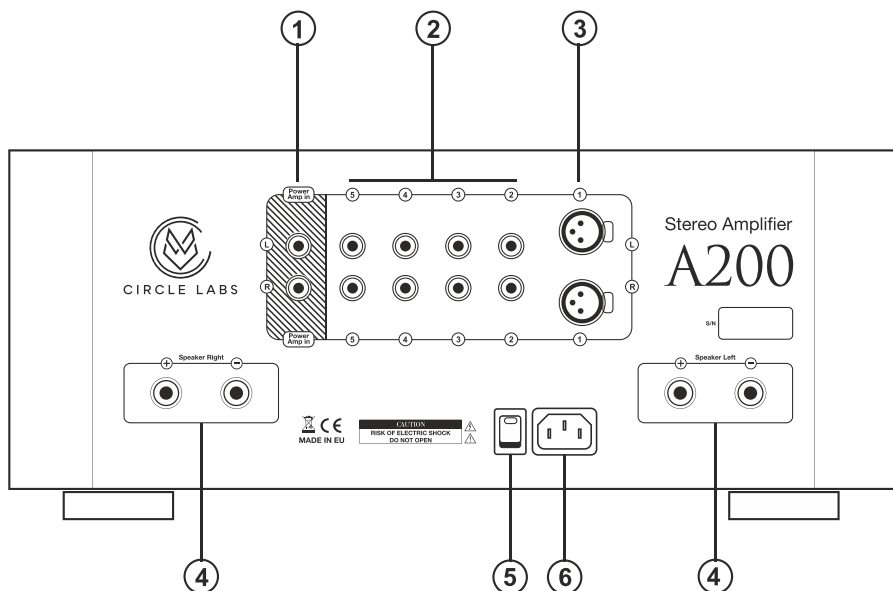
1
2
3

Power Amp in
5
4
3
2
1

CIRCLE LABS

L
R

L
R

Power Amp in
5
4
3
2
1

Stereo Amplifier
A200

S/N

+ Speaker Right −

CE
MADE IN EU

CAUTION
RISK OF ELECTRIC SHOCK
DO NOT OPEN

+ Speaker Left −

4
5
6
4